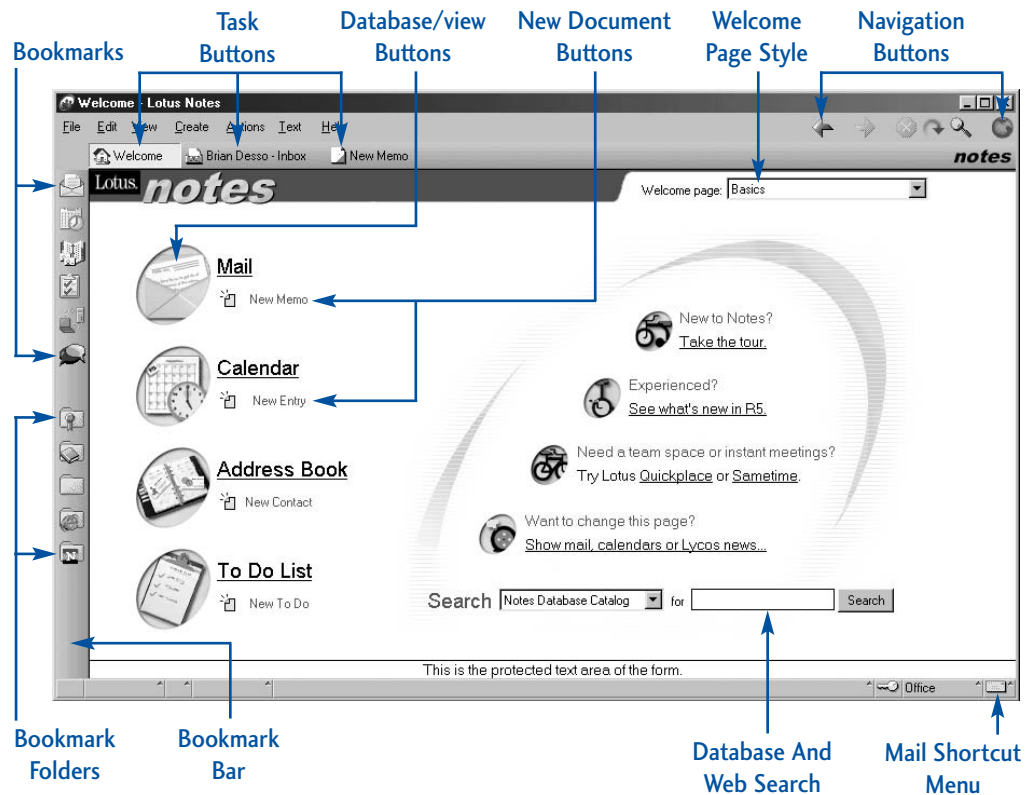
Bookmarks

Task Buttons

Database/view Buttons

New Document Buttons

Welcome Page Style

Navigation Buttons

Welcome - Lotus Notes

File Edit View Create Actions Text Help

Welcome Brian Desso - Inbox New Memo

notes

Lotus. notes

Welcome page: Basics

Mail
New Memo

Calendar
New Entry

Address Book
New Contact

To Do List
New To Do

New to Notes?
Take the tour.

Experienced?
See what's new in R5.

Need a team space or instant meetings?
Try Lotus Quickplace or Sametime.

Want to change this page?
Show mail, calendars or Lycos news...

Search Notes Database Catalog for Search

This is the protected text area of the form.

Office

Bookmark Folders

Bookmark Bar

Database And Web Search

Mail Shortcut Menu